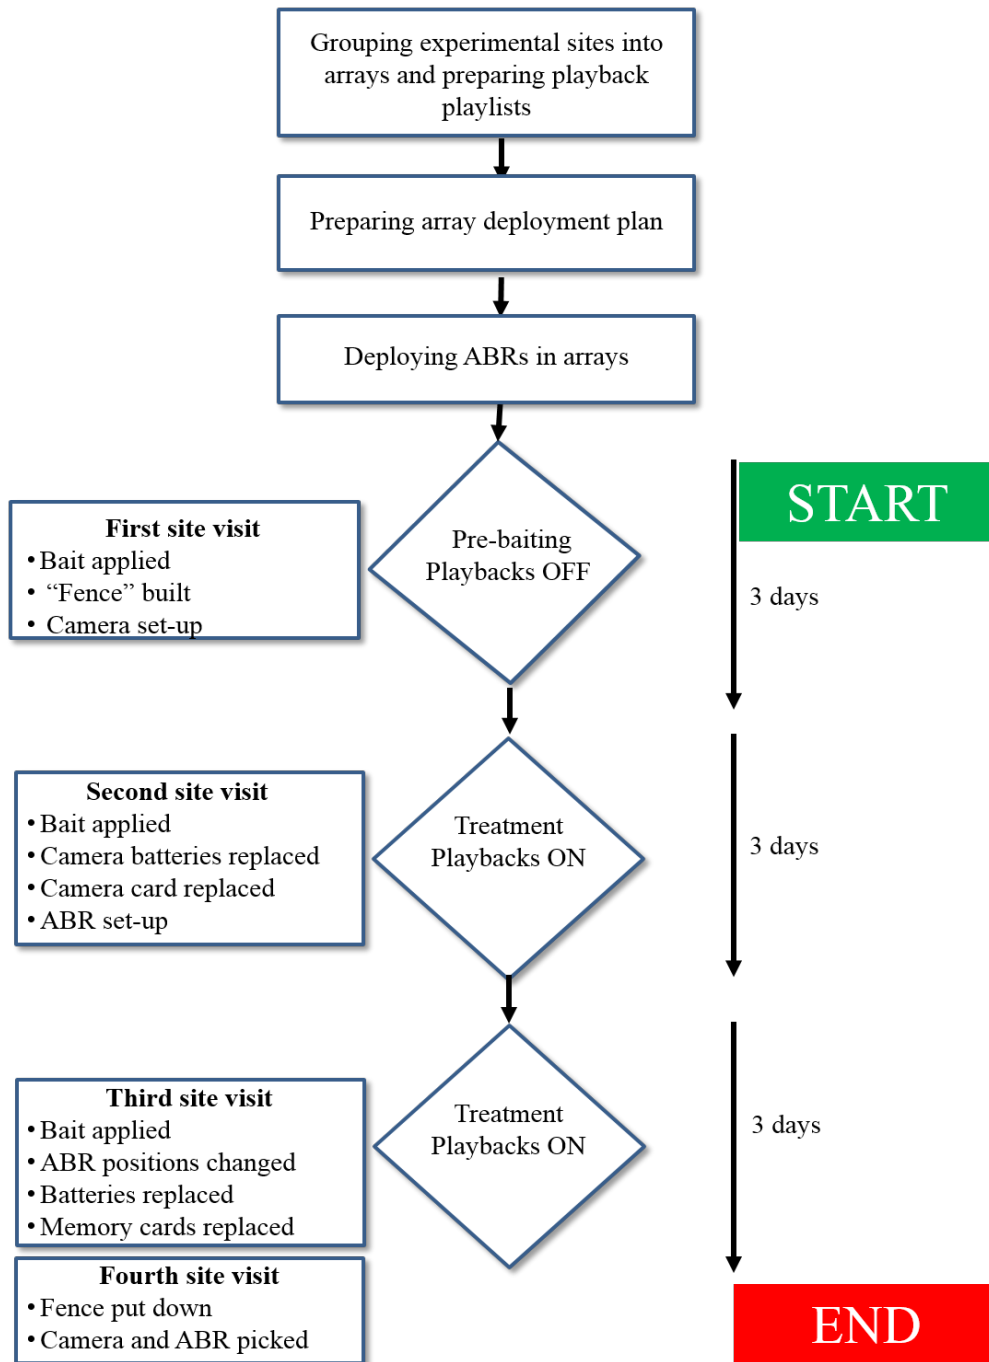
Grouping experimental sites into arrays and preparing playback playlists

Preparing array deployment plan

Deploying ABRs in arrays

START

First site visit
• Bait applied
• “Fence” built
• Camera set-up

Pre-baiting
Playbacks OFF

3 days

Second site visit
• Bait applied
• Camera batteries replaced
• Camera card replaced
• ABR set-up

Treatment
Playbacks ON

3 days

Third site visit
• Bait applied
• ABR positions changed
• Batteries replaced
• Memory cards replaced

Treatment
Playbacks ON

3 days

Fourth site visit
• Fence put down
• Camera and ABR picked

END